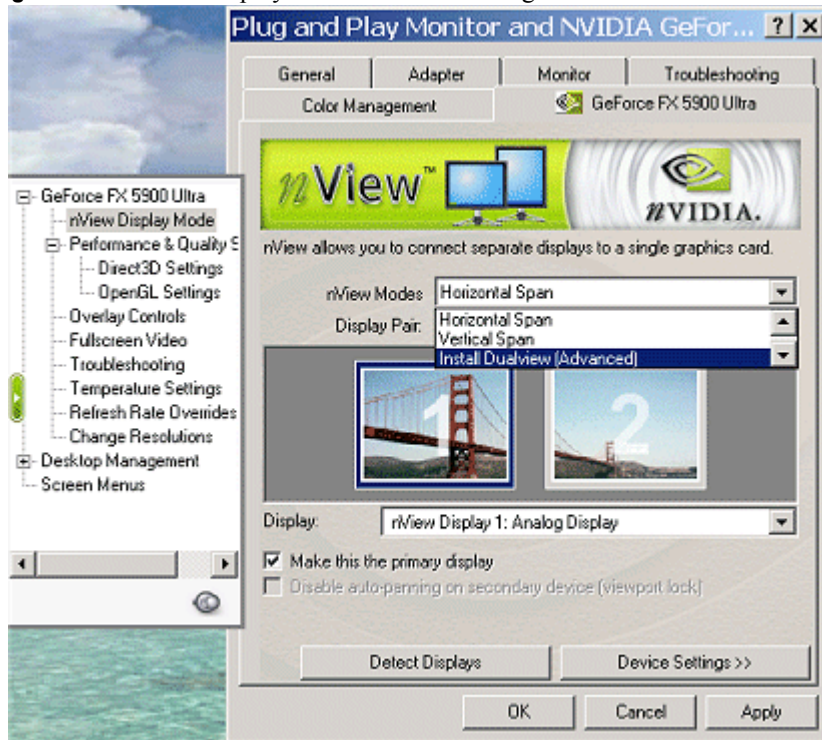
Plug and Play Monitor and NVIDIA GeFor... ? X

General | Adapter | Monitor | Troubleshooting
Color Management | GeForce FX 5900 Ultra

GeForce FX 5900 Ultra
nView Display Mode
Performance & Quality S
Direct3D Settings
OpenGL Settings
Overlay Controls
Fullscreen Video
Troubleshooting
Temperature Settings
Refresh Rate Overrides
Change Resolutions
Desktop Management
Screen Menus

nView™

nVIDIA.

nView allows you to connect separate displays to a single graphics card.

nView Modes: Horizontal Span
Display Pair:
Horizontal Span
Vertical Span
Install Dualview (Advanced)

1
2

Display: nView Display 1: Analog Display

Make this the primary display
Disable auto-panning on secondary device (viewport lock)

Detect Displays
Device Settings >>

OK
Cancel
Apply